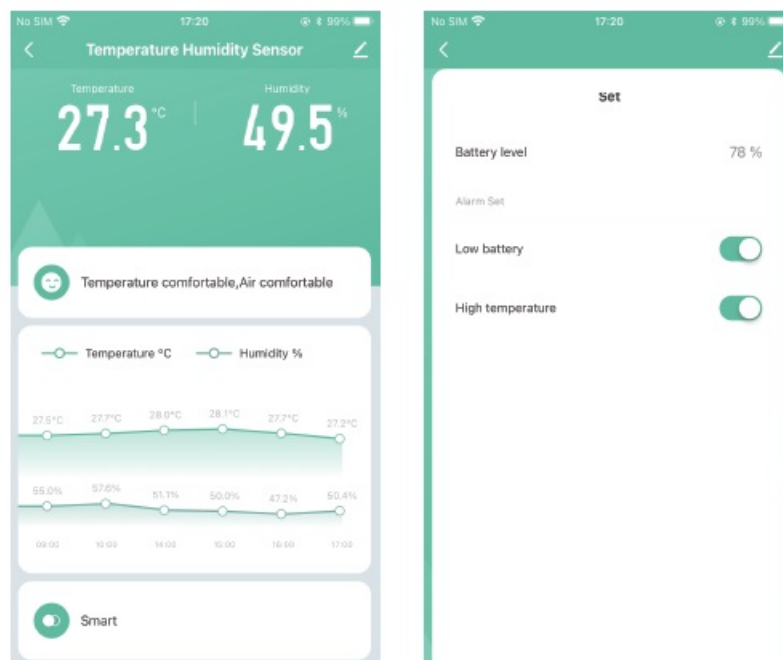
No SIM 17:20 99%

Temperature Humidity Sensor

Temperature
27.3 °C

Humidity
49.5 %

Temperature comfortable,Air comfortable

Temperature °C Humidity %

27.5°C 27.7°C 28.0°C 28.1°C 27.7°C 27.2°C

55.0% 57.6% 51.1% 50.0% 47.2% 50.4%

09:00 10:00 14:00 15:00 16:00 17:00

Smart

No SIM 17:20 99%

Set

Battery level 78 %

Alarm Set

Low battery

High temperature